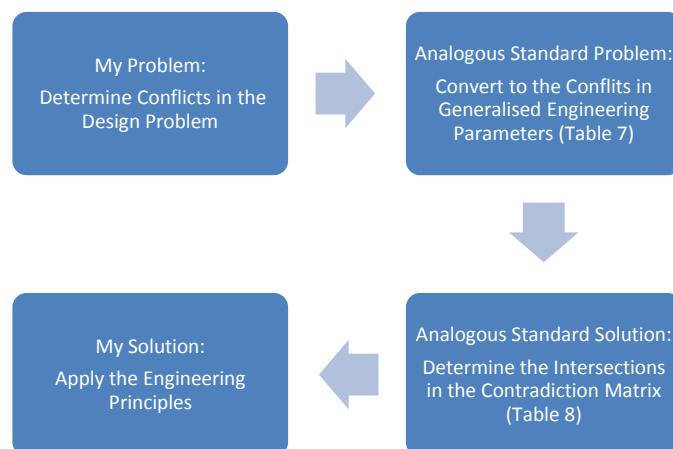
My Problem:
Determine Conflicts in the Design Problem

Analogous Standard Problem:
Convert to the Conflits in Generalised Engineering Parameters (Table 7)

Analogous Standard Solution:
Determine the Intersections in the Contradiction Matrix (Table 8)

My Solution:
Apply the Engineering Principles